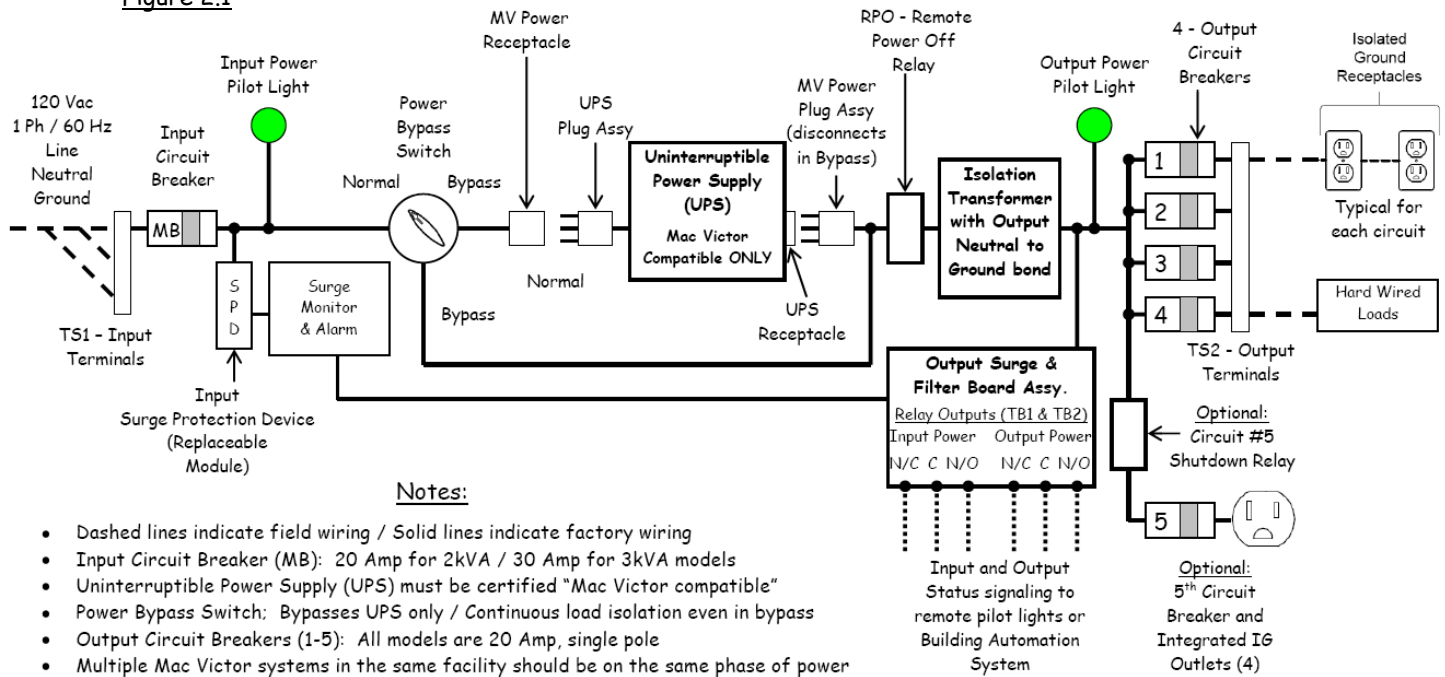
Figure 2.1

120 Vac
1 Ph / 60 Hz
Line
Neutral
Ground

Input Circuit Breaker

Input Power Pilot Light

MB

S
P
D

Surge Monitor & Alarm

TS1 – Input Terminals

Input
Surge Protection Device
(Replaceable Module)

Power Bypass Switch

Normal

Bypass

Bypass

MV Power Receptacle

Normal

UPS Plug Assy

Uninterruptible Power Supply (UPS)
Mac Victor Compatible ONLY

UPS Receptacle

MV Power Plug Assy (disconnects in Bypass)

RPO - Remote Power Off Relay

Isolation Transformer with Output Neutral to Ground bond

Output Power Pilot Light

4 - Output Circuit Breakers

1
2
3
4

Isolated Ground Receptacles

Typical for each circuit

Hard Wired Loads

TS2 - Output Terminals

Output Surge & Filter Board Assy.
Relay Outputs (TB1 & TB2)
Input Power Output Power
N/C C N/O N/C C N/O

Optional:
Circuit #5
Shutdown Relay

5

Optional:
5$^{th}$ Circuit Breaker and Integrated IG Outlets (4)

Input and Output Status signaling to remote pilot lights or Building Automation System

Notes:
• Dashed lines indicate field wiring / Solid lines indicate factory wiring
• Input Circuit Breaker (MB): 20 Amp for 2kVA / 30 Amp for 3kVA models
• Uninterruptible Power Supply (UPS) must be certified "Mac Victor compatible"
• Power Bypass Switch; Bypasses UPS only / Continuous load isolation even in bypass
• Output Circuit Breakers (1-5): All models are 20 Amp, single pole
• Multiple Mac Victor systems in the same facility should be on the same phase of power